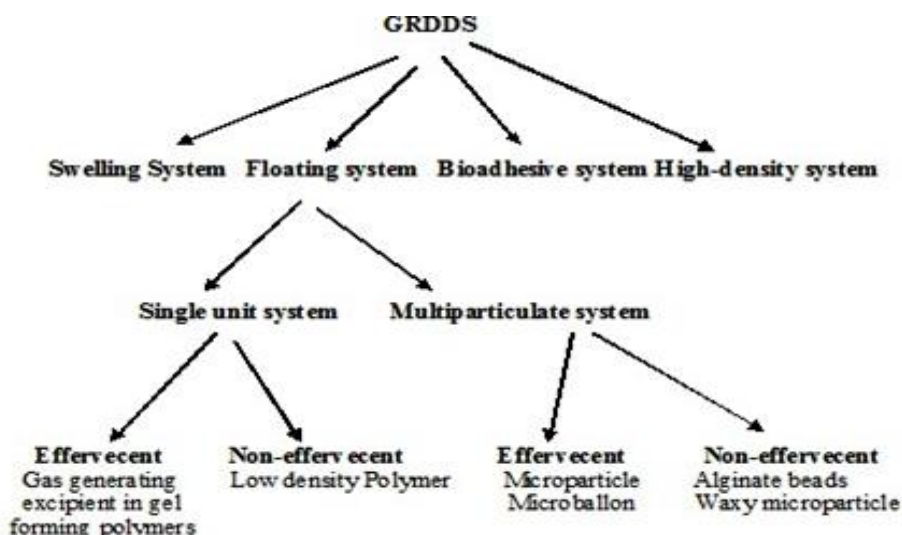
GRDDS

Swelling System Floating system Bioadhesive system High-density system

Single unit system Multiparticulate system

Effervecent
Gas generating excipient in gel forming polymers

Non-effervecent
Low density Polymer

Effervecent
Microparticle
Microballon

Non-effervecent
Alginate beads
Waxy microparticle